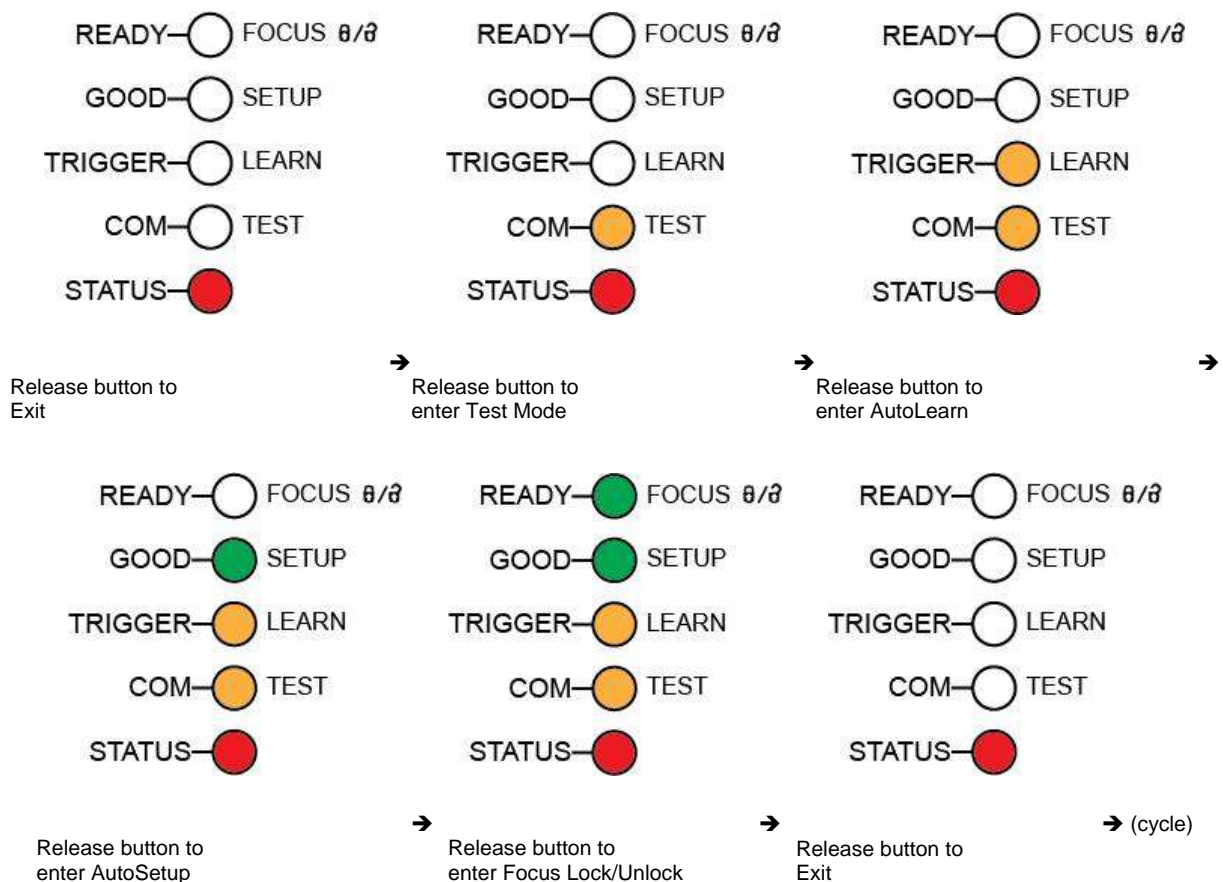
READY FOCUS θ/∂
GOOD SETUP
TRIGGER LEARN
COM TEST
STATUS

Release button to Exit

→

READY FOCUS θ/∂
GOOD SETUP
TRIGGER LEARN
COM TEST
STATUS

Release button to enter Test Mode

→

READY FOCUS θ/∂
GOOD SETUP
TRIGGER LEARN
COM TEST
STATUS

Release button to enter AutoLearn

→

READY FOCUS θ/∂
GOOD SETUP
TRIGGER LEARN
COM TEST
STATUS

Release button to enter AutoSetup

→

READY FOCUS θ/∂
GOOD SETUP
TRIGGER LEARN
COM TEST
STATUS

Release button to enter Focus Lock/Unlock

→

READY FOCUS θ/∂
GOOD SETUP
TRIGGER LEARN
COM TEST
STATUS

Release button to Exit

→ (cycle)